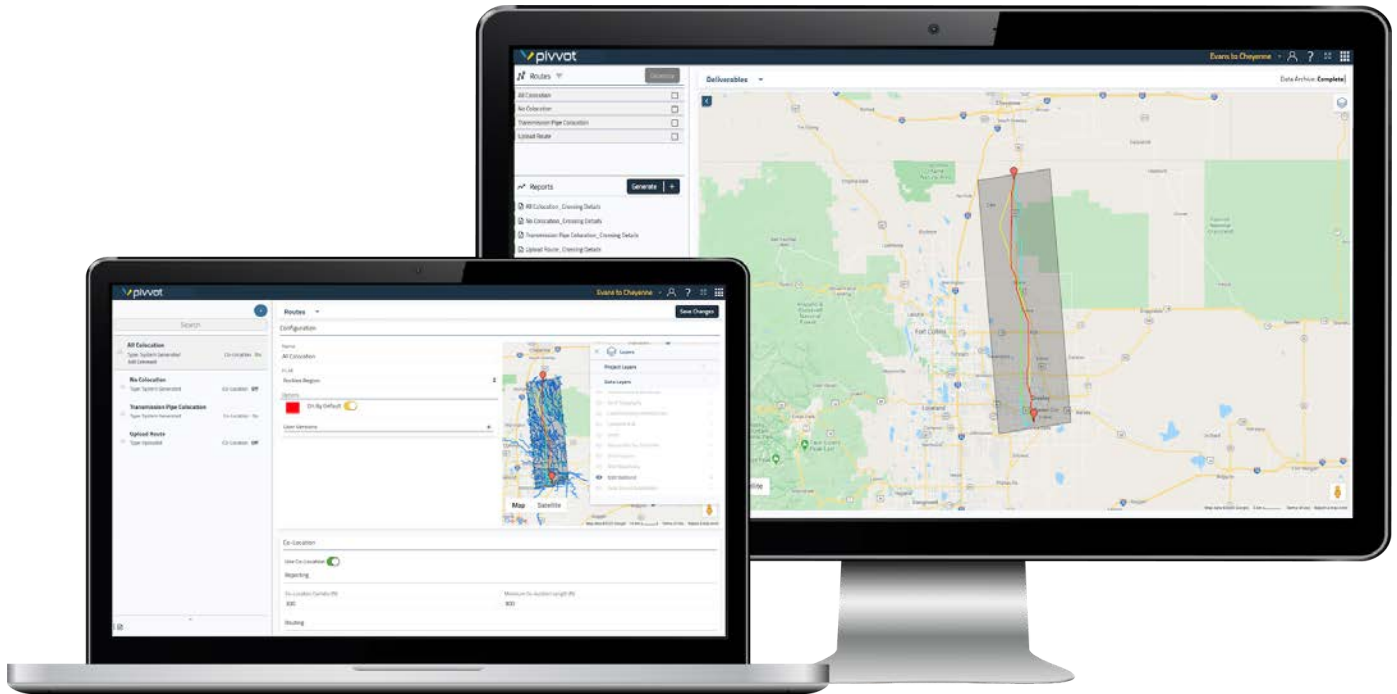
pivvot
Evans to Cheyenne
Routes
Generate
All Colocation
No Colocation
Transmission Pipe Colocation
Upload Route
Reports
Generate +
All Colocation_Crossing Details
No Colocation_Crossing Details
Transmission Pipe Colocation_Crossing Details
Upload Route_Crossing Details
Deliverables
Data Archive: Complete
Fort Collins
Loveland

pivvot
Evans to Cheyenne
Search
All Colocation
Type: System Generated
Co-Location: On
No Colocation
Type: System Generated
Co-Location: Off
Transmission Pipe Colocation
Type: System Generated
Co-Location: On
Upload Route
Type: Uploaded
Co-Location: Off
Routes
Save Changes
Configuration
Name
All Colocation
Rockies Region
Options
On By Default
User Versions
Layers
Project Layers
Data Layers
Map
Satellite
Co-Location
Use Co-Location
Reporting
300
900
Routing